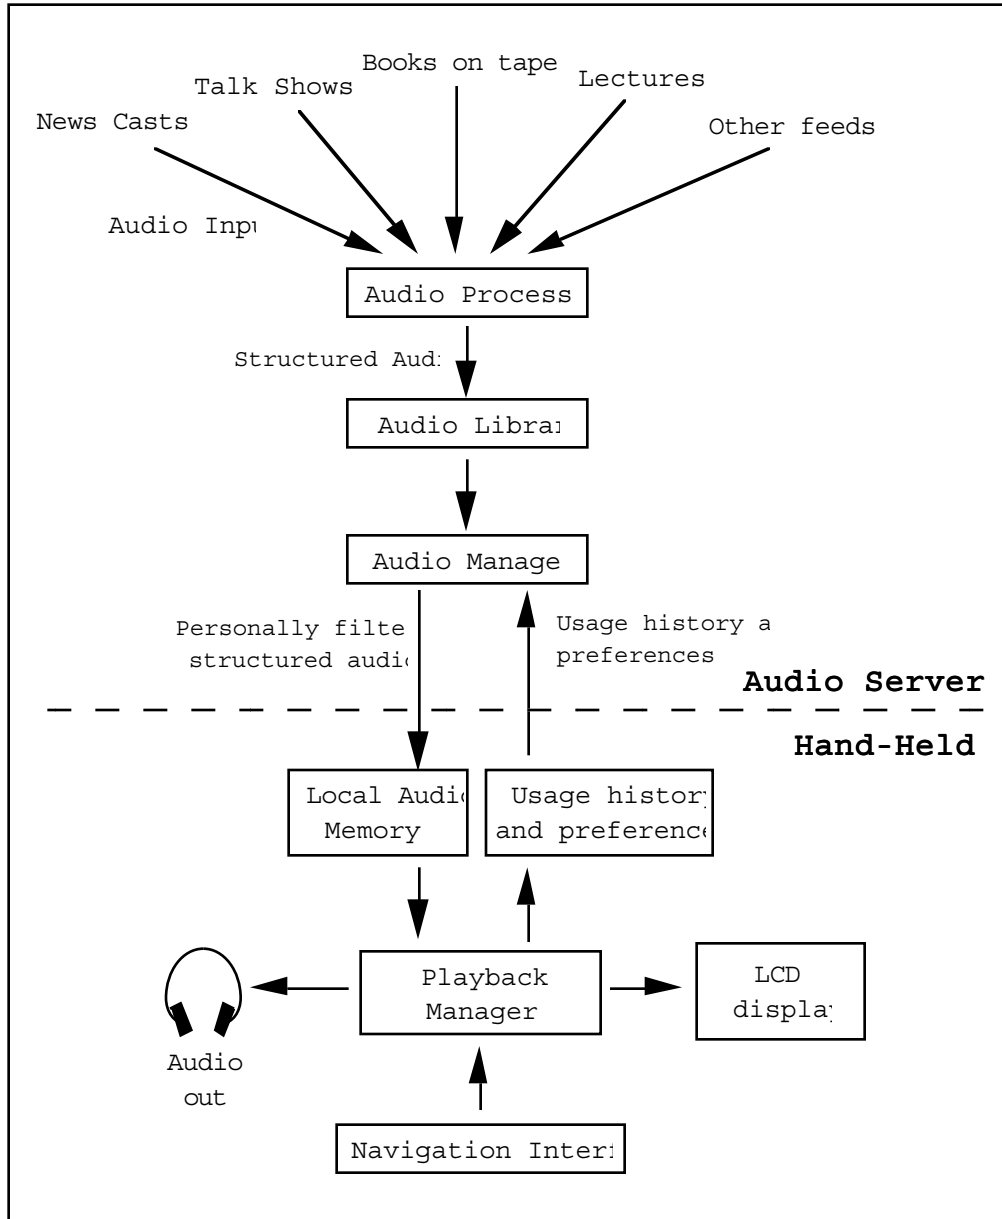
Books on tape

Talk Shows

Lectures

News Casts

Other feeds

Audio Inpu

Audio Process

Structured Aud

Audio Librar

Audio Manage

Personally filte structured audi

Usage history a preferences

Audio Server

Hand-Held

Local Audi Memory

Usage histor and preference

Playback Manager

LCD displa

Audio out

Navigation Inter